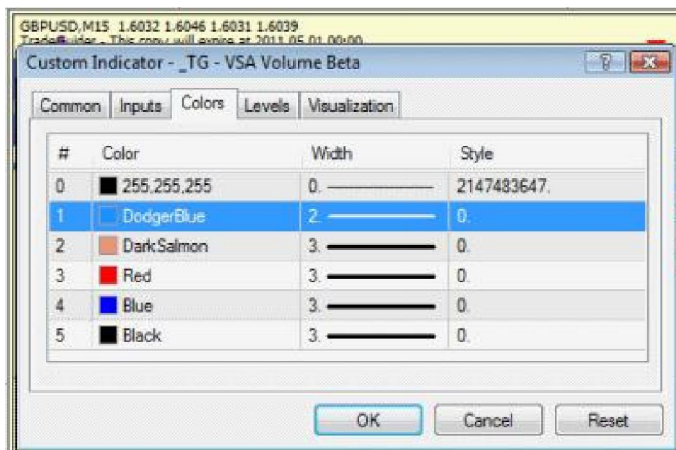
GBPUSD,M15 1.6032 1.6046 1.6031 1.6039
TradeBuilder - This copy will expire at 2011.05.01 00:00

Custom Indicator - _TG - VSA Volume Beta

Common | Inputs | Colors | Levels | Visualization

| # | Color | Width | Style |
|---|---|---|---|
| 0 | 255,255,255 | 0. | 2147483647. |
| 1 | DodgerBlue | 2. | 0. |
| 2 | DarkSalmon | 3. | 0. |
| 3 | Red | 3. | 0. |
| 4 | Blue | 3. | 0. |
| 5 | Black | 3. | 0. |

OK | Cancel | Reset